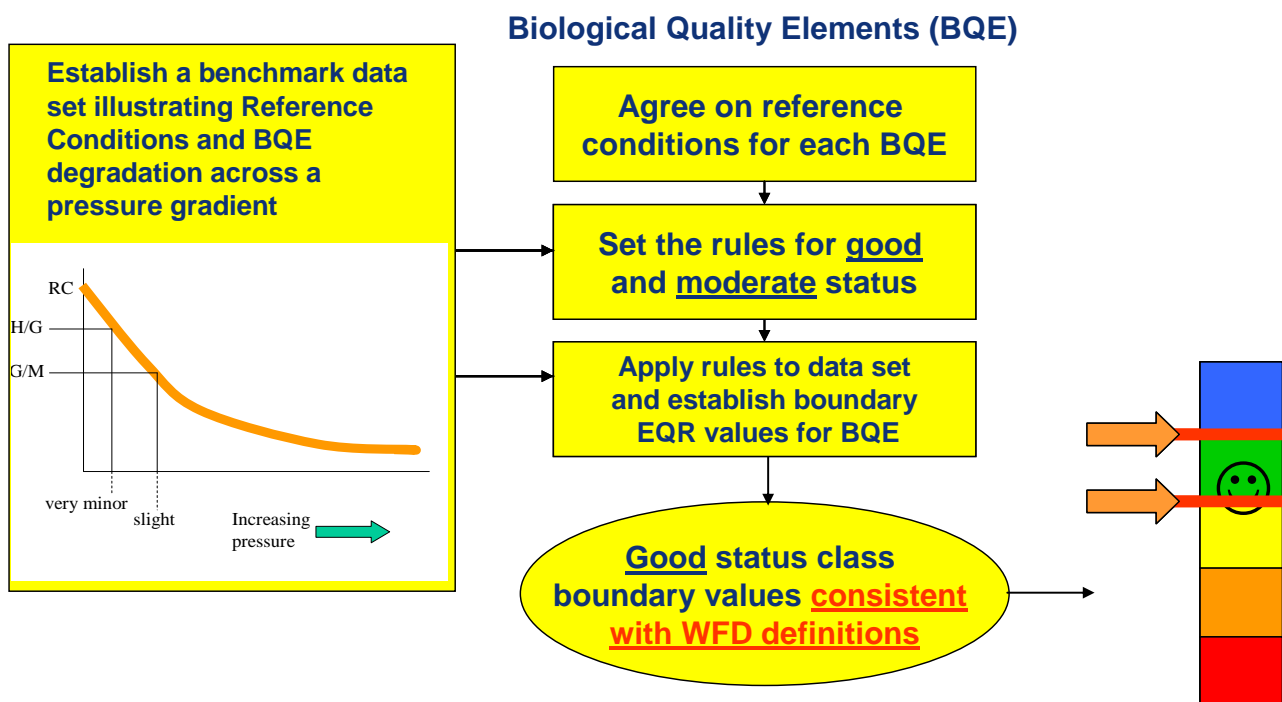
Biological Quality Elements (BQE)

Establish a benchmark data set illustrating Reference Conditions and BQE degradation across a pressure gradient

RC

H/G

G/M

very minor

slight

Increasing pressure

Agree on reference conditions for each BQE

Set the rules for good and moderate status

Apply rules to data set and establish boundary EQR values for BQE

Good status class boundary values consistent with WFD definitions